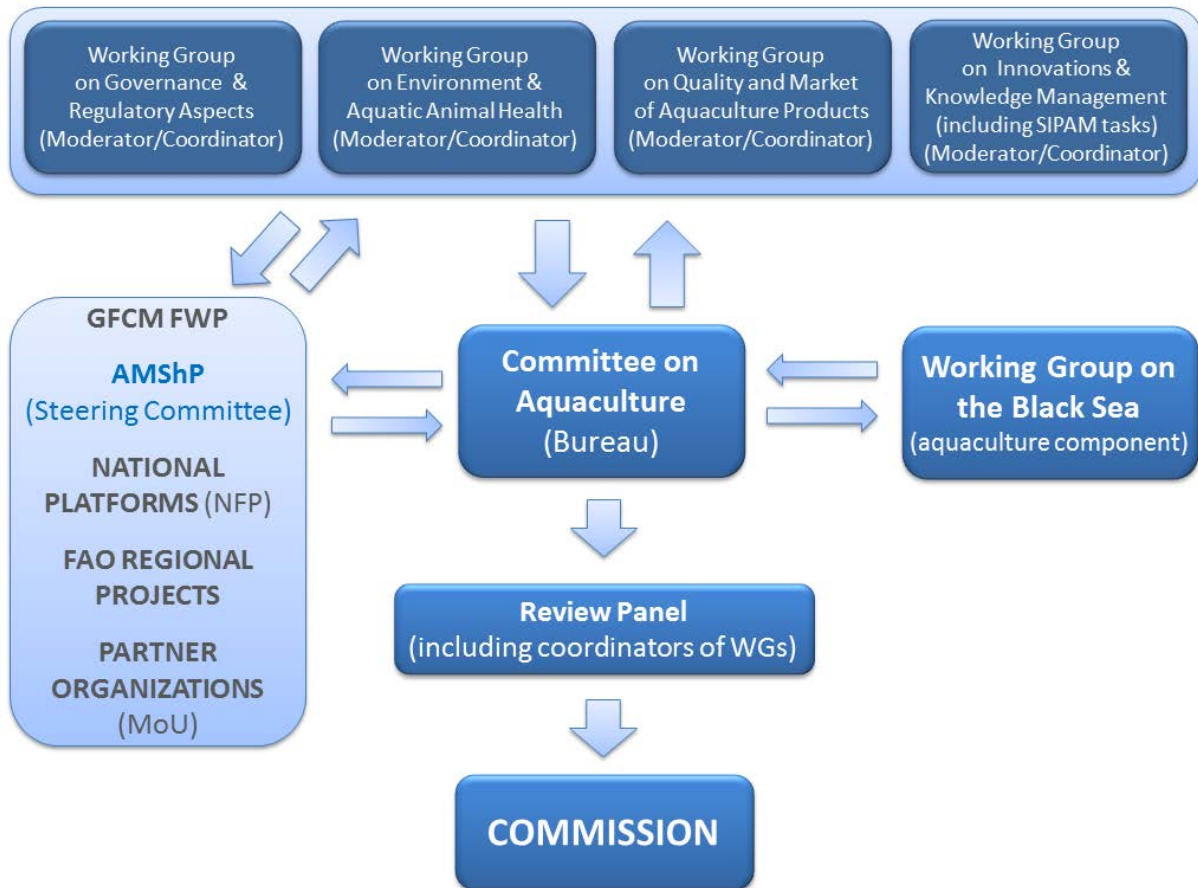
Working Group on Governance & Regulatory Aspects (Moderator/Coordinator)

Working Group on Environment & Aquatic Animal Health (Moderator/Coordinator)

Working Group on Quality and Market of Aquaculture Products (Moderator/Coordinator)

Working Group on Innovations & Knowledge Management (including SIPAM tasks) (Moderator/Coordinator)

GFCM FWP

AMShP (Steering Committee)

NATIONAL PLATFORMS (NFP)

FAO REGIONAL PROJECTS

PARTNER ORGANIZATIONS (MoU)

Committee on Aquaculture (Bureau)

Working Group on the Black Sea (aquaculture component)

Review Panel (including coordinators of WGs)

COMMISSION